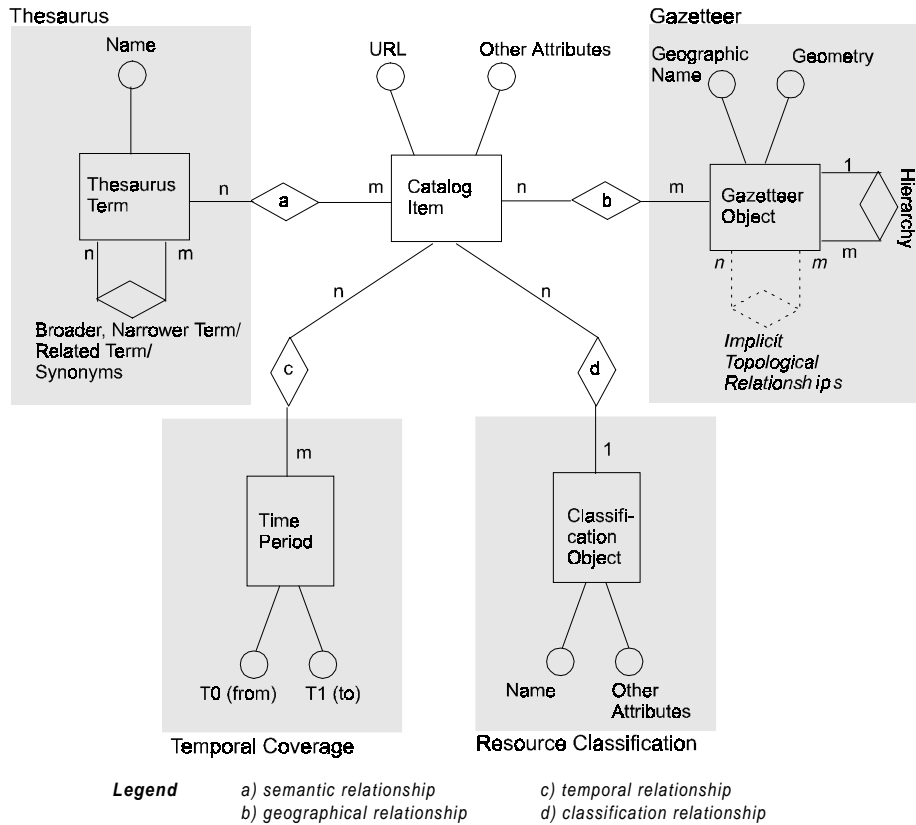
Thesaurus

Name

Thesaurus Term

n

a

m

n

m

Broader, Narrower Term/ Related Term/ Synonyms

URL

Other Attributes

Catalog Item

n

b

m

Gazetteer

Geographic Name

Geometry

Gazetteer Object

1

Hierarchy

m

n

m

Implicit Topological Relationsh ip s

n

n

c

d

m

1

Time Period

Classification Object

T0 (from)

T1 (to)

Name

Other Attributes

Temporal Coverage

Resource Classification

Legend a) semantic relationship
b) geographical relationship
c) temporal relationship
d) classification relationship